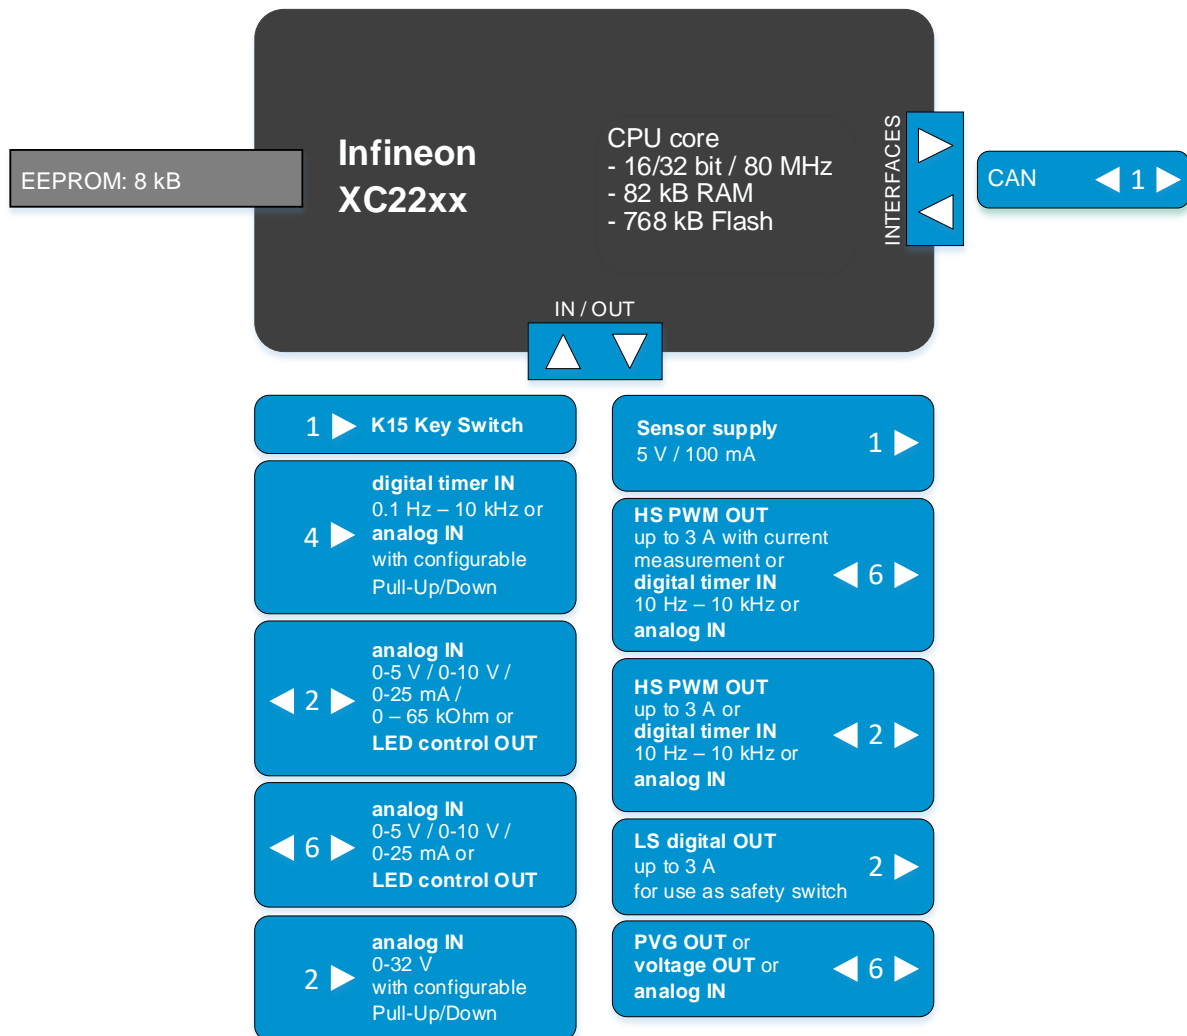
EEPROM: 8 kB

Infineon
XC22xx

CPU core
- 16/32 bit / 80 MHz
- 82 kB RAM
- 768 kB Flash

INTERFACES

CAN 1

IN / OUT

1 K15 Key Switch

4 digital timer IN
0.1 Hz – 10 kHz or
analog IN
with configurable
Pull-Up/Down

2 analog IN
0-5 V / 0-10 V /
0-25 mA /
0 – 65 kOhm or
LED control OUT

6 analog IN
0-5 V / 0-10 V /
0-25 mA or
LED control OUT

2 analog IN
0-32 V
with configurable
Pull-Up/Down

Sensor supply
5 V / 100 mA 1

HS PWM OUT
up to 3 A with current measurement or
digital timer IN
10 Hz – 10 kHz or
analog IN 6

HS PWM OUT
up to 3 A or
digital timer IN
10 Hz – 10 kHz or
analog IN 2

LS digital OUT
up to 3 A
for use as safety switch 2

PVG OUT or
voltage OUT or
analog IN 6